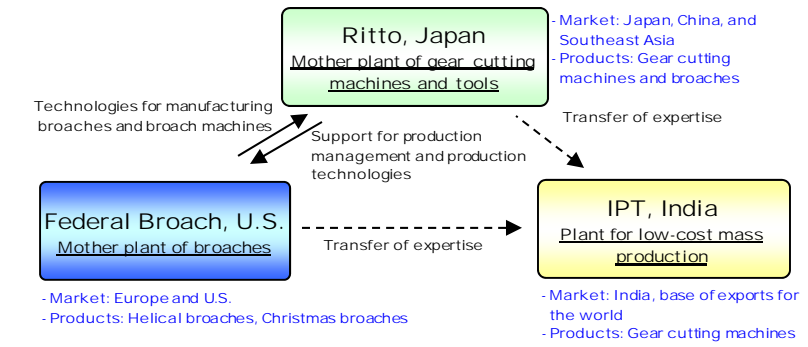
Ritto, Japan
Mother plant of gear cutting machines and tools

- Market: Japan, China, and Southeast Asia
- Products: Gear cutting machines and broaches

Technologies for manufacturing broaches and broach machines

Support for production management and production technologies

Transfer of expertise

Federal Broach, U.S.
Mother plant of broaches

Transfer of expertise

IPT, India
Plant for low-cost mass production

- Market: Europe and U.S.
- Products: Helical broaches, Christmas broaches

- Market: India, base of exports for the world
- Products: Gear cutting machines